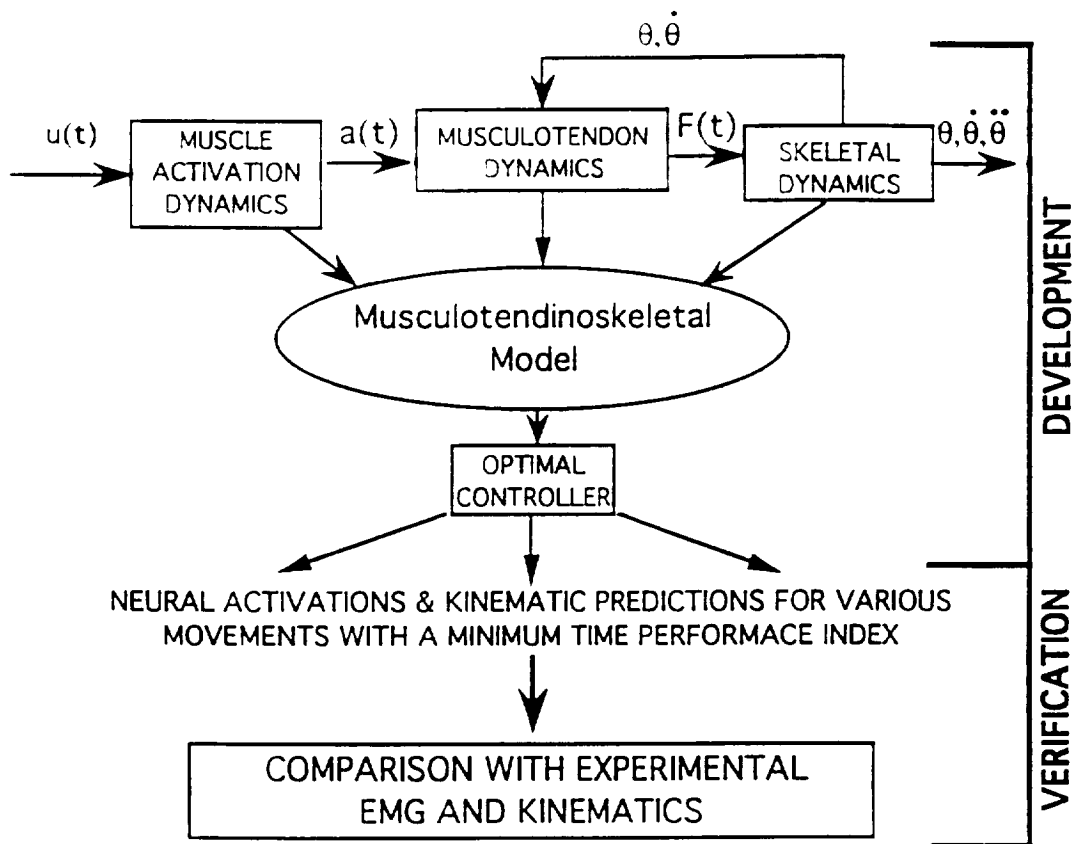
$\theta, \dot{\theta}$

u(t)

MUSCLE ACTIVATION DYNAMICS

a(t)

MUSCULOTENDON DYNAMICS

F(t)

SKELETAL DYNAMICS

$\theta, \dot{\theta}, \ddot{\theta}$

Musculotendinoskeletal Model

OPTIMAL CONTROLLER

NEURAL ACTIVATIONS & KINEMATIC PREDICTIONS FOR VARIOUS MOVEMENTS WITH A MINIMUM TIME PERFORMACE INDEX

COMPARISON WITH EXPERIMENTAL EMG AND KINEMATICS

DEVELOPMENT

VERIFICATION